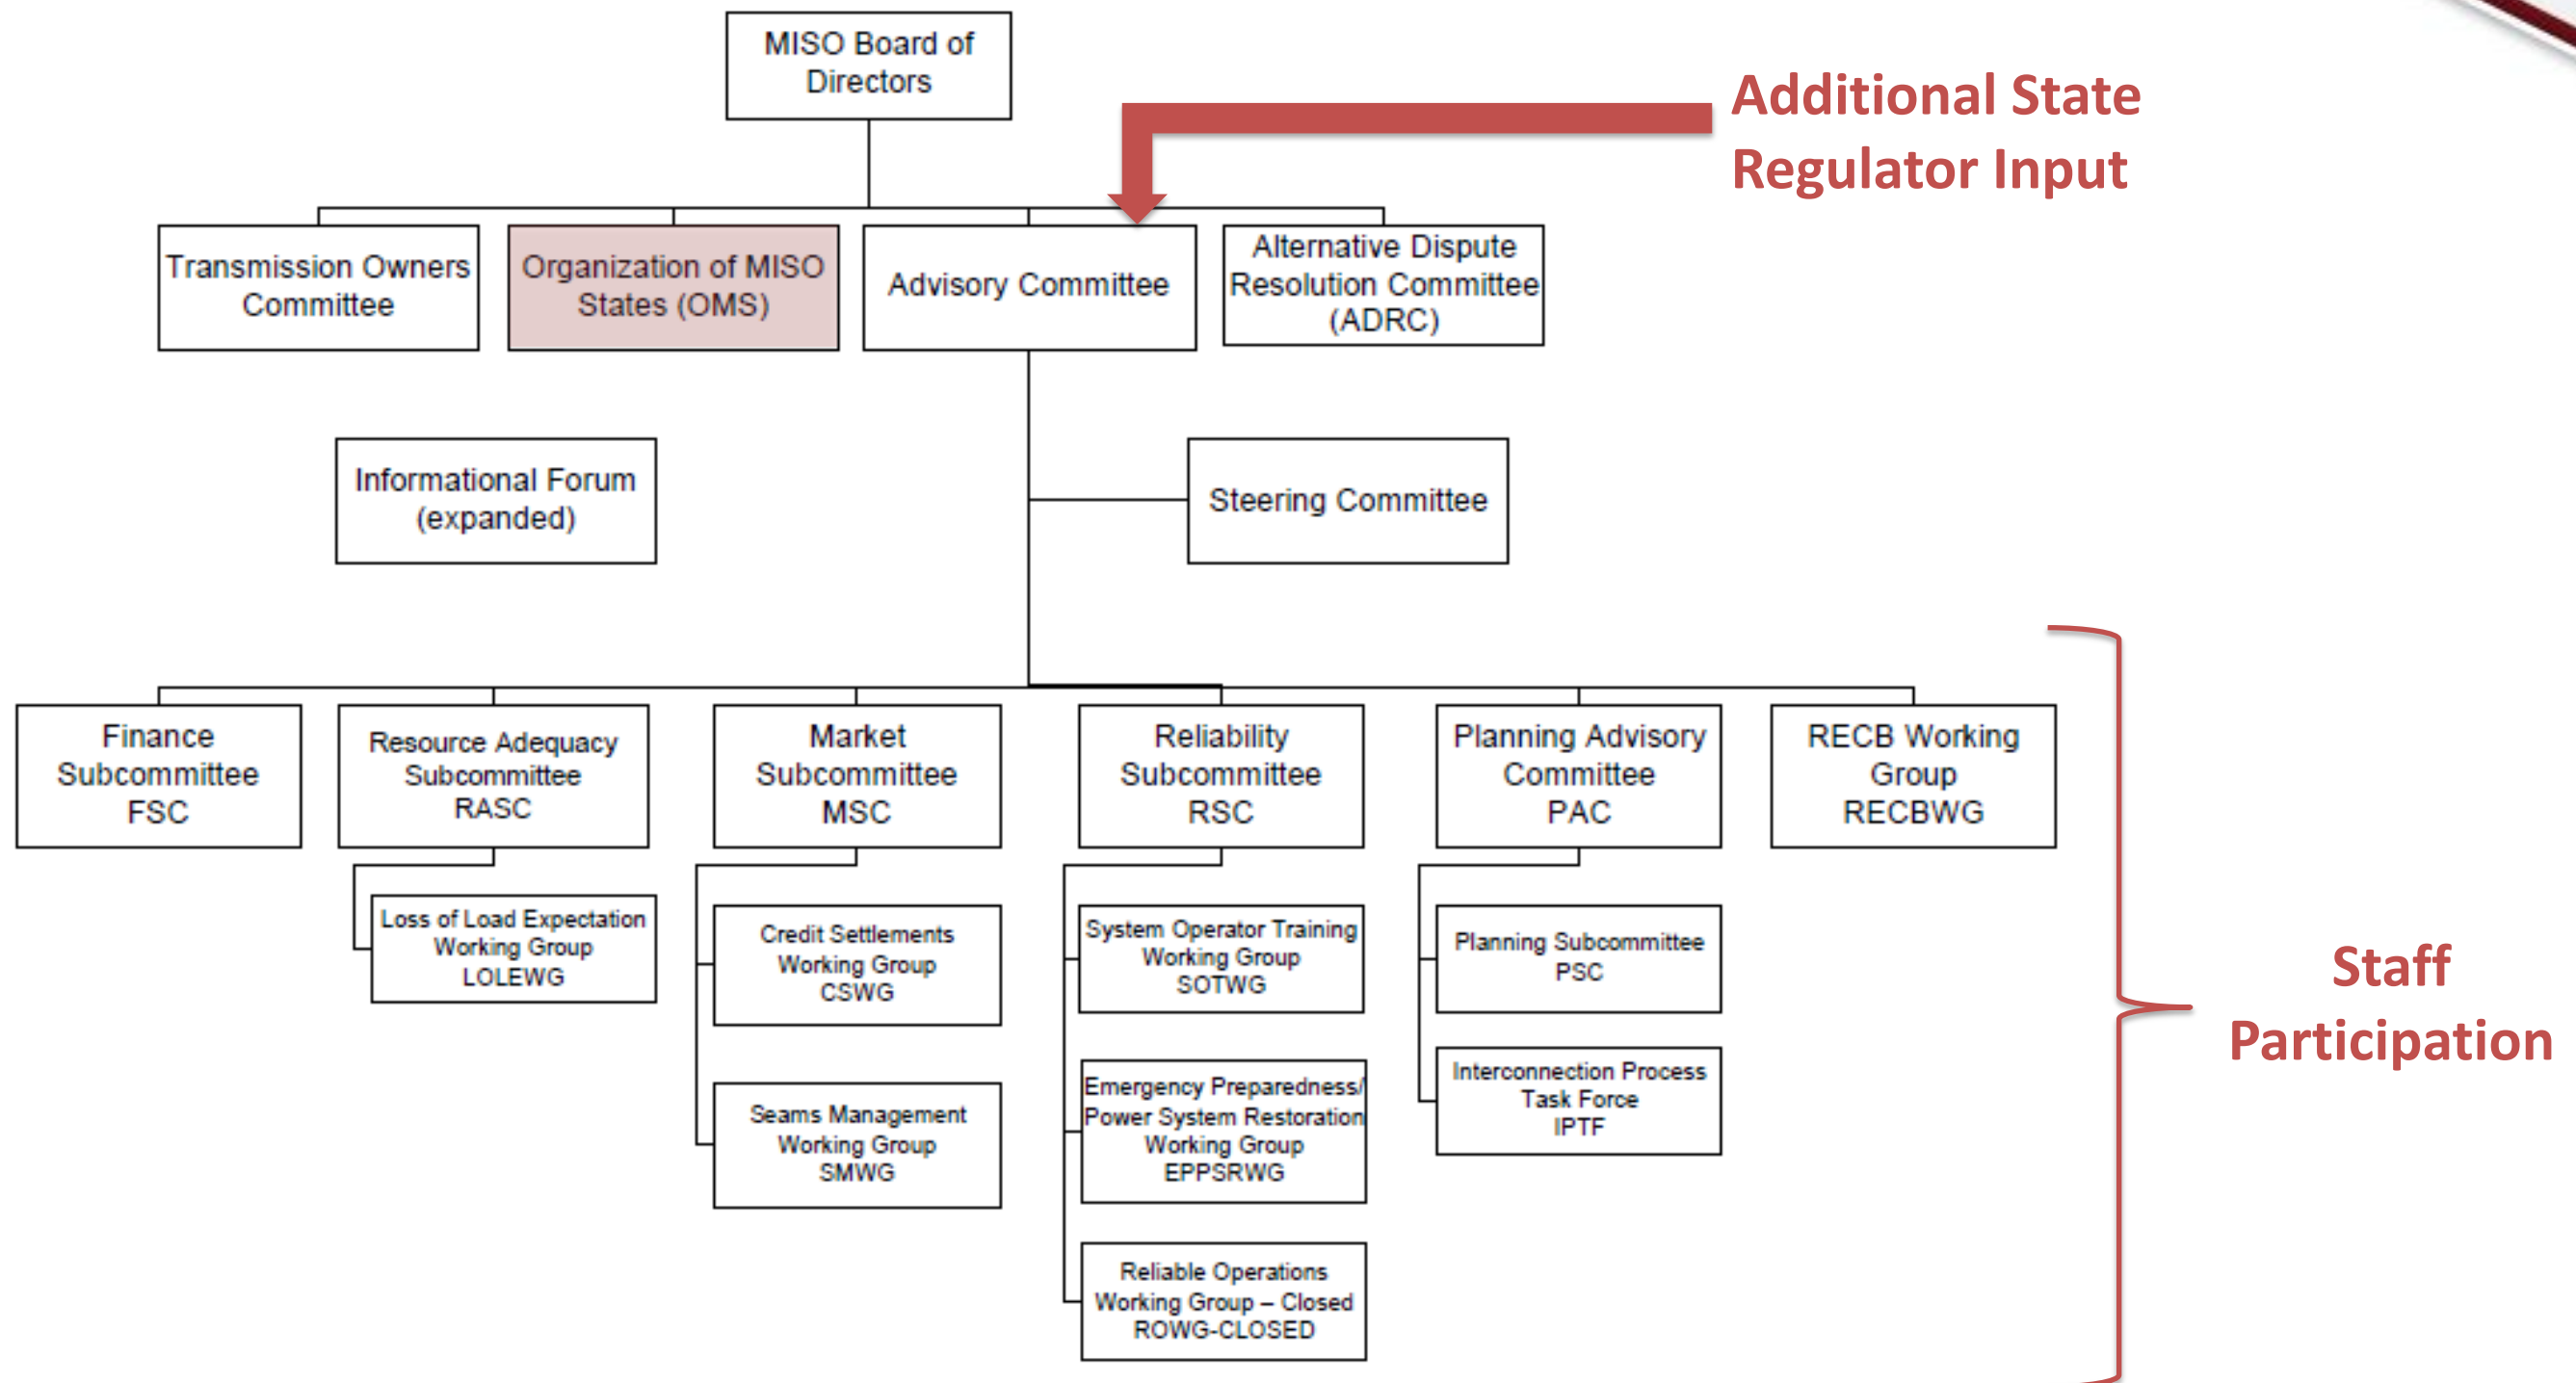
MISO Board of Directors

Additional State Regulator Input

Transmission Owners Committee

Organization of MISO States (OMS)

Advisory Committee

Alternative Dispute Resolution Committee (ADRC)

Informational Forum (expanded)

Steering Committee

Finance Subcommittee FSC

Resource Adequacy Subcommittee RASC

Loss of Load Expectation Working Group LOLEWG

Market Subcommittee MSC

Credit Settlements Working Group CSWG

Seams Management Working Group SMWG

Reliability Subcommittee RSC

System Operator Training Working Group SOTWG

Emergency Preparedness/ Power System Restoration Working Group EPPSRWG

Reliable Operations Working Group – Closed ROWG-CLOSED

Planning Advisory Committee PAC

Planning Subcommittee PSC

Interconnection Process Task Force IPTF

RECB Working Group RECBWG

Staff Participation